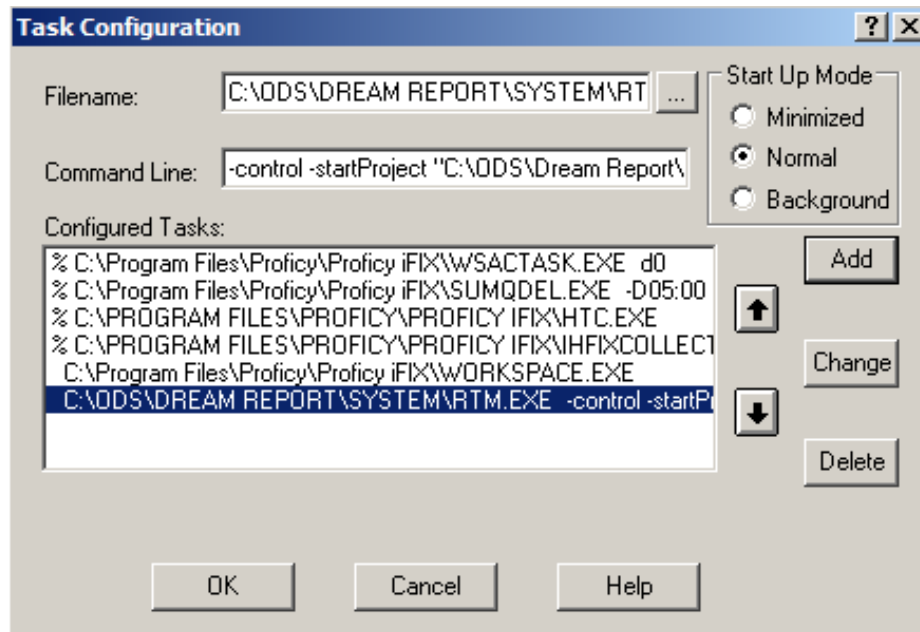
Task Configuration
? ×

Filename: C:\ODS\DREAM REPORT\SYSTEM\RT ...

Start Up Mode
Minimized
Normal
Background

Command Line: -control -startProject "C:\ODS\Dream Report\

Configured Tasks:
% C:\Program Files\Proficy\Proficy iFIX\WSACTASK.EXE d0
% C:\Program Files\Proficy\Proficy iFIX\SUMQDEL.EXE -D05:00
% C:\PROGRAM FILES\PROFICY\PROFICY IFIX\HTC.EXE
% C:\PROGRAM FILES\PROFICY\PROFICY IFIX\IHFIXCOLLECT
C:\Program Files\Proficy\Proficy iFIX\WORKSPACE.EXE
C:\ODS\DREAM REPORT\SYSTEM\RTM.EXE -control -startP

Add
Change
Delete

OK Cancel Help